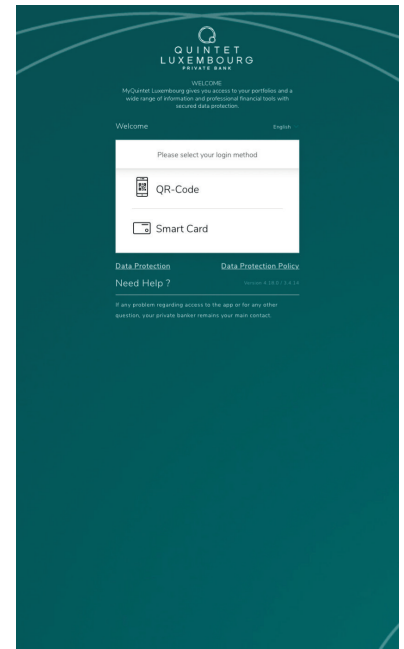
QUINTET
LUXEMBOURG
PRIVATE BANK

WELCOME
MyQuintet Luxembourg gives you access to your portfolios and a wide range of information and professional financial tools with secured data protection.

Welcome

English

Please select your login method

QR-Code

Smart Card

Data Protection

Data Protection Policy

Need Help ?

Version 4.16.0 | 3.4.16

If any problem regarding access to the app or for any other question, your private banker remains your main contact.